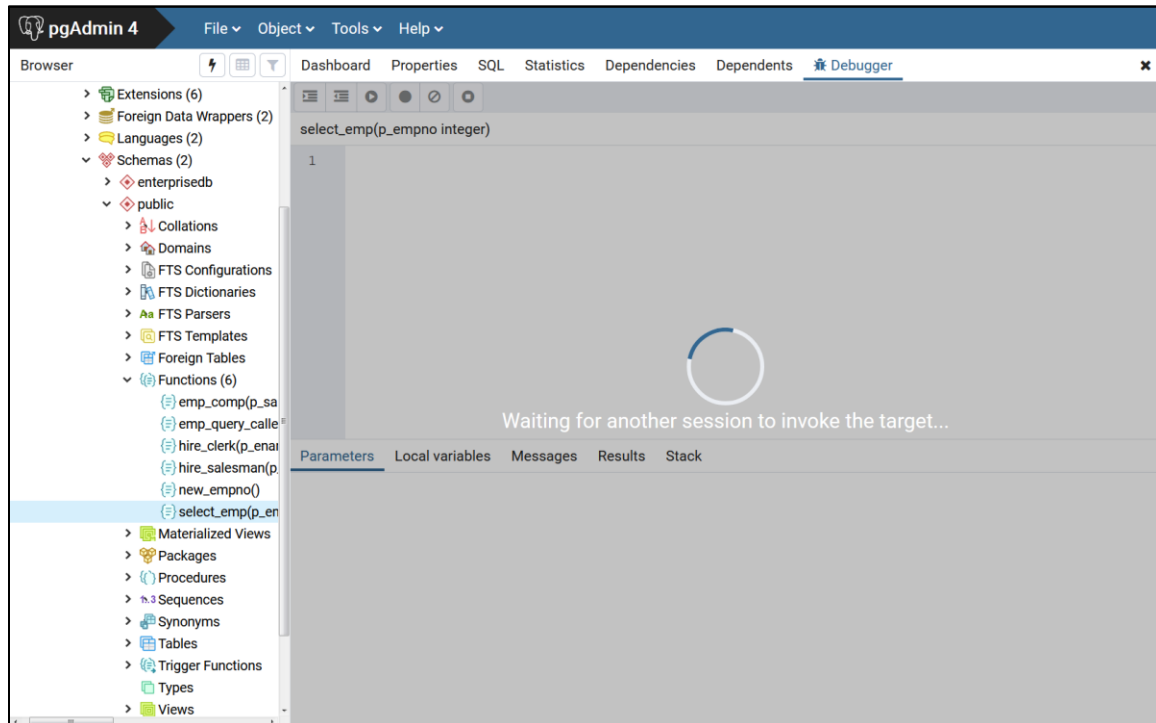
pgAdmin 4 File Object Tools Help

Browser

Dashboard Properties SQL Statistics Dependencies Dependents Debugger

Extensions (6)
Foreign Data Wrappers (2)
Languages (2)
Schemas (2)
enterprisedb
public
Collations
Domains
FTS Configurations
FTS Dictionaries
FTS Parsers
FTS Templates
Foreign Tables
Functions (6)
emp_comp(p_sa
emp_query_calle
hire_clerk(p_enai
hire_salesman(p
new_empno()
select_emp(p_en
Materialized Views
Packages
Procedures
Sequences
Synonyms
Tables
Trigger Functions
Types
Views

select_emp(p_empno integer)

1

Waiting for another session to invoke the target...

Parameters Local variables Messages Results Stack